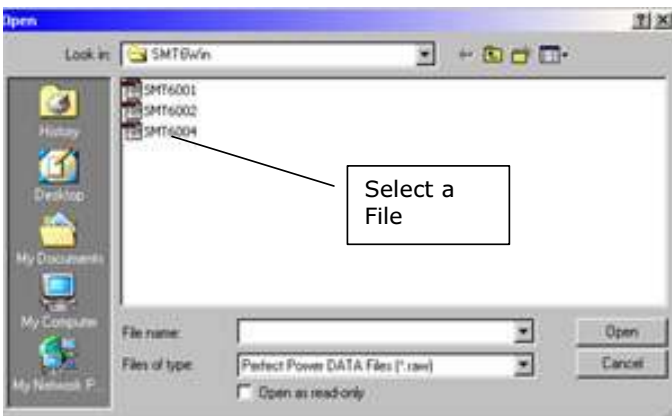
Open

?| X

Look in: SMT6Win

History

Desktop

My Documents

My Computer

My Network P...

SMT6001
SMT6002
SMT6004

Select a File

File name:

Files of type: Perfect Power DATA Files (*.raw)

Open as read-only

Open

Cancel